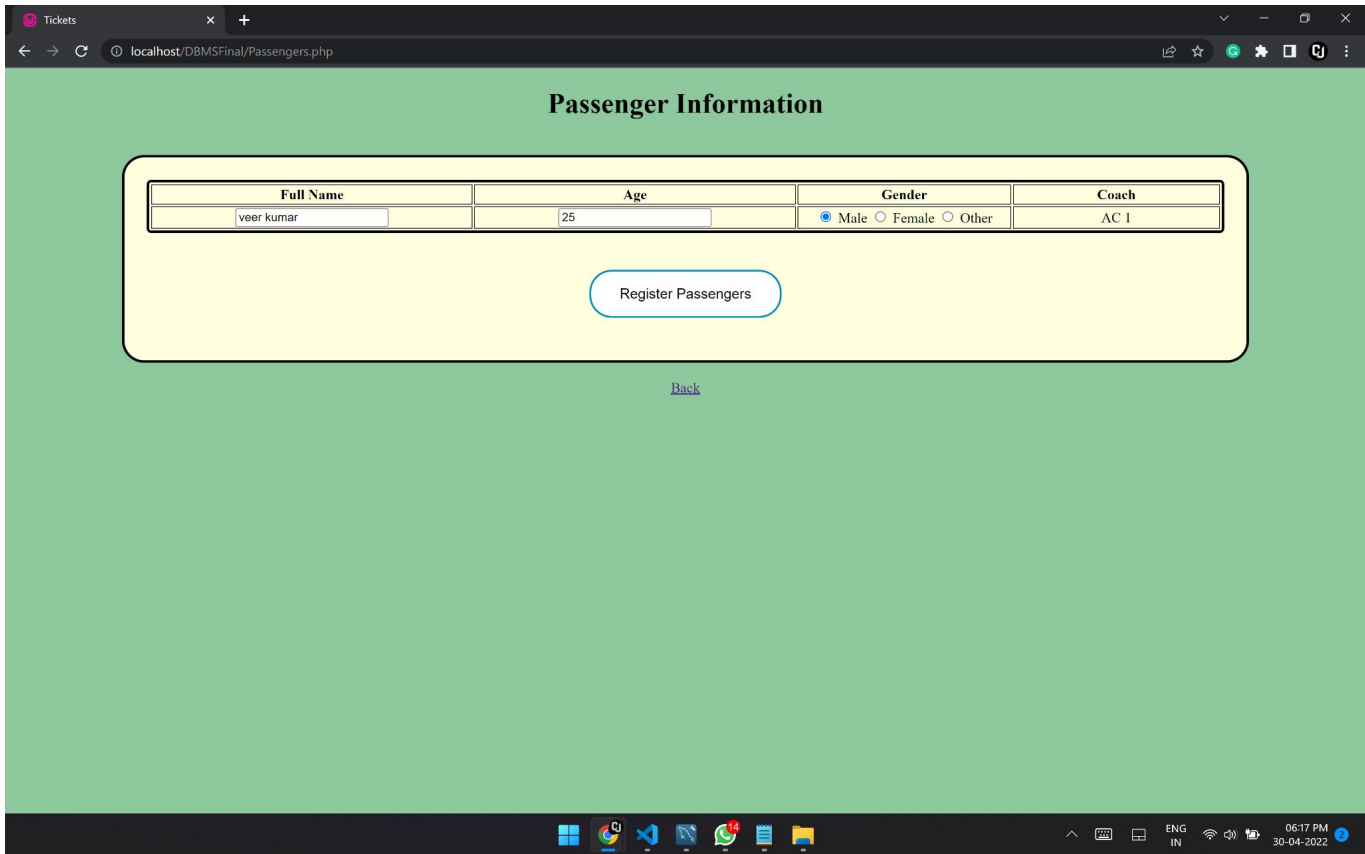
Tickets

localhost/DBMSFinal/Passengers.php

Passenger Information

| Full Name | Age | Gender | Coach |
|---|---|---|---|
| veer kumar | 25 | Male Female Other | AC 1 |

Register Passengers

Back

14

ENG IN

06:17 PM
30-04-2022

2